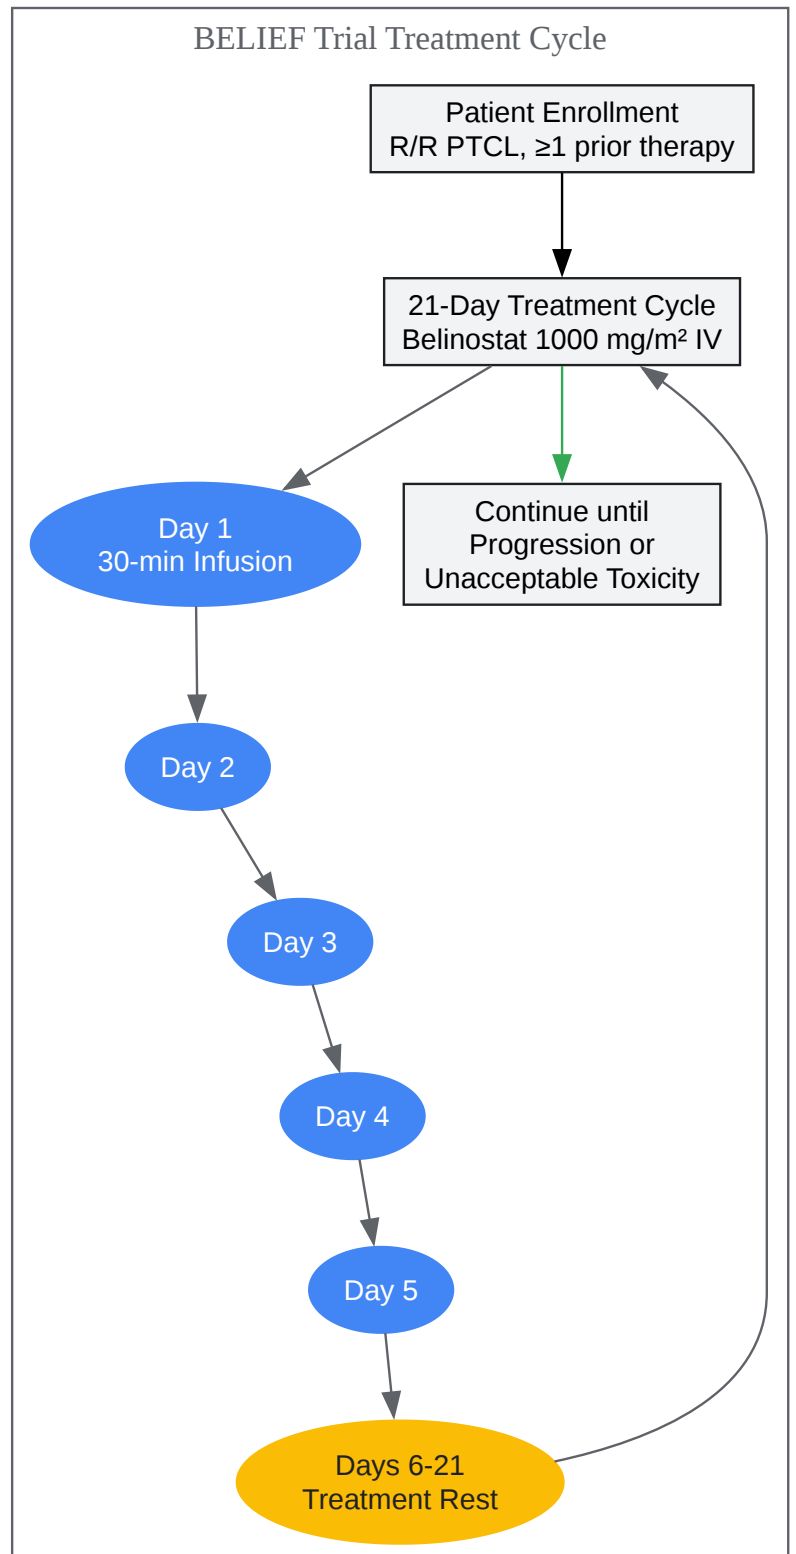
BELIEF Trial Treatment Cycle

Patient Enrollment
R/R PTCL, ≥1 prior therapy

21-Day Treatment Cycle
Belinostat 1000 mg/m² IV

Day 1
30-min Infusion

Continue until
Progression or
Unacceptable Toxicity

Day 2

Day 3

Day 4

Day 5

Days 6-21
Treatment Rest